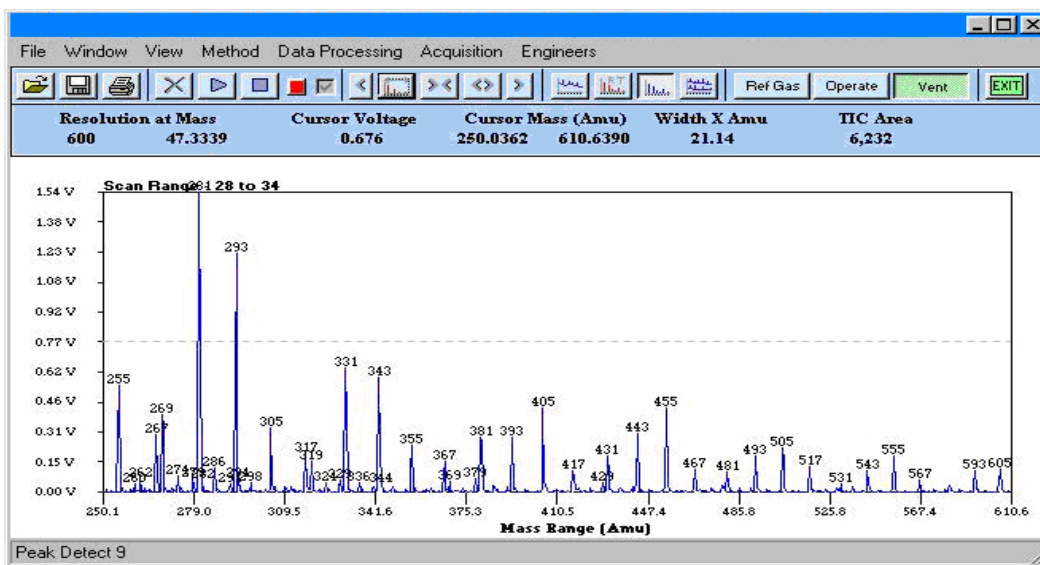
File Window View Method Data Processing Acquisition Engineers

Ref Gas Operate Vent EXIT

| Resolution at Mass | | Cursor Voltage | Cursor Mass (Amu) | | Width X Amu | TIC Area |
|---|---|---|---|---|---|---|
| 600 | 47.3339 | 0.676 | 250.0362 | 610.6390 | 21.14 | 6,232 |

Scan Range 281 28 to 34

1.54 V
1.38 V
1.23 V
1.08 V
0.92 V
0.77 V
0.62 V
0.46 V
0.31 V
0.15 V
0.00 V

255 260 262 267 269 274 278 281 282 286 291 294 298 293 305 317 319 324 329 331 336 344 343 355 367 369 379 381 393 405 417 429 431 443 455 467 481 493 505 517 531 543 555 567 593 605

250.1 279.0 309.5 341.6 375.3 410.5 447.4 485.8 525.8 567.4 610.6

Mass Range (Amu)

Peak Detect 9